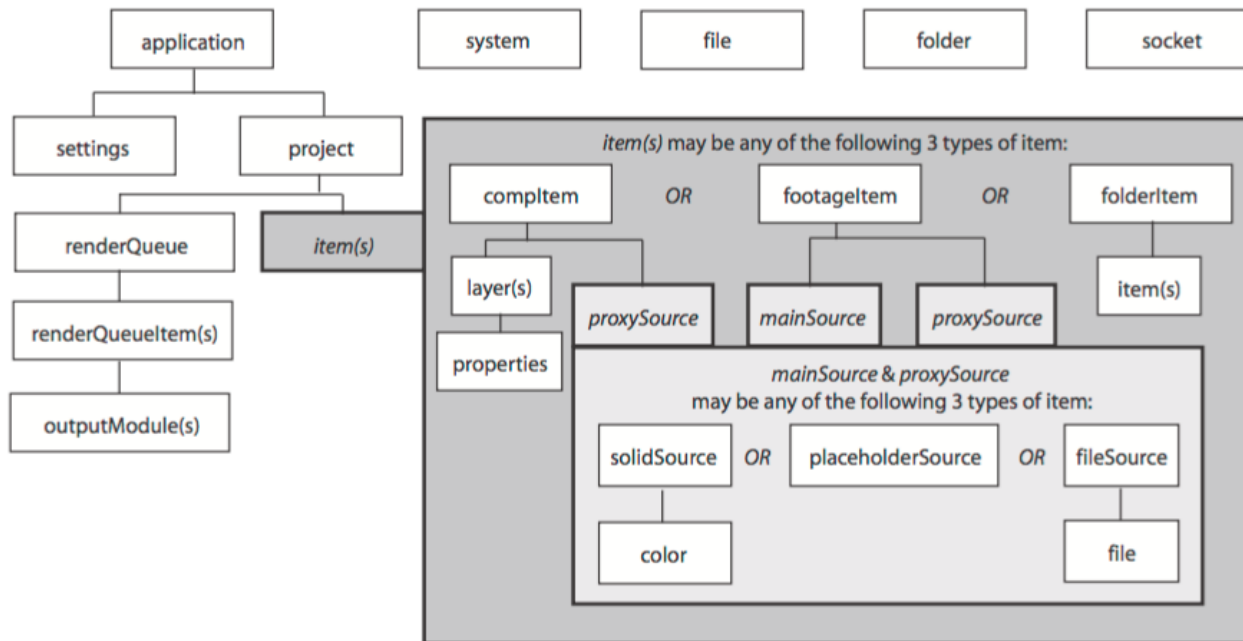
application

system

file

folder

socket

settings

project

renderQueue

renderQueueItem(s)

outputModule(s)

item(s)

item(s) may be any of the following 3 types of item:

compItem

OR

footageItem

OR

folderItem

layer(s)

properties

proxySource

mainSource

proxySource

item(s)

mainSource & proxySource
may be any of the following 3 types of item:

solidSource

OR

placeholderSource

OR

fileSource

color

file